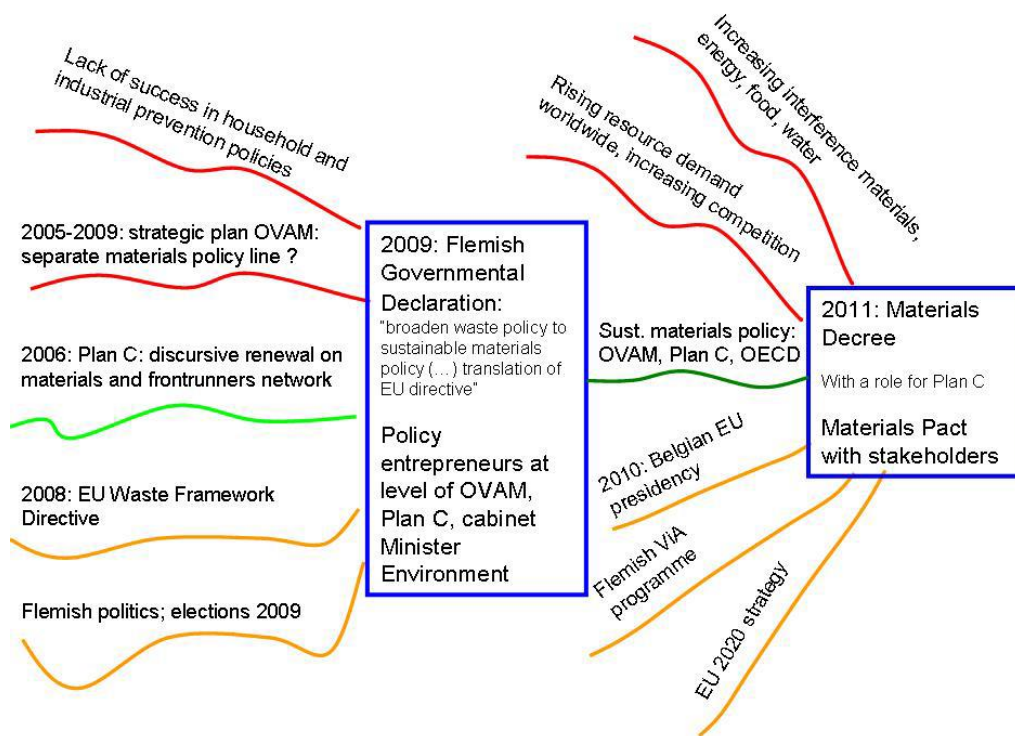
Lack of success in household and industrial prevention policies

2005-2009: strategic plan OVAM: separate materials policy line ?

2006: Plan C: discursive renewal on materials and frontrunners network

2008: EU Waste Framework Directive

Flemish politics; elections 2009

2009: Flemish Governmental Declaration:

"broaden waste policy to sustainable materials policy (…) translation of EU directive"

Policy entrepreneurs at level of OVAM, Plan C, cabinet Minister Environment

Rising resource demand worldwide, increasing competition

Increasing interference materials, energy, food, water

Sust. materials policy: OVAM, Plan C, OECD

2010: Belgian EU presidency

Flemish ViA programme

EU 2020 strategy

2011: Materials Decree

With a role for Plan C

Materials Pact with stakeholders